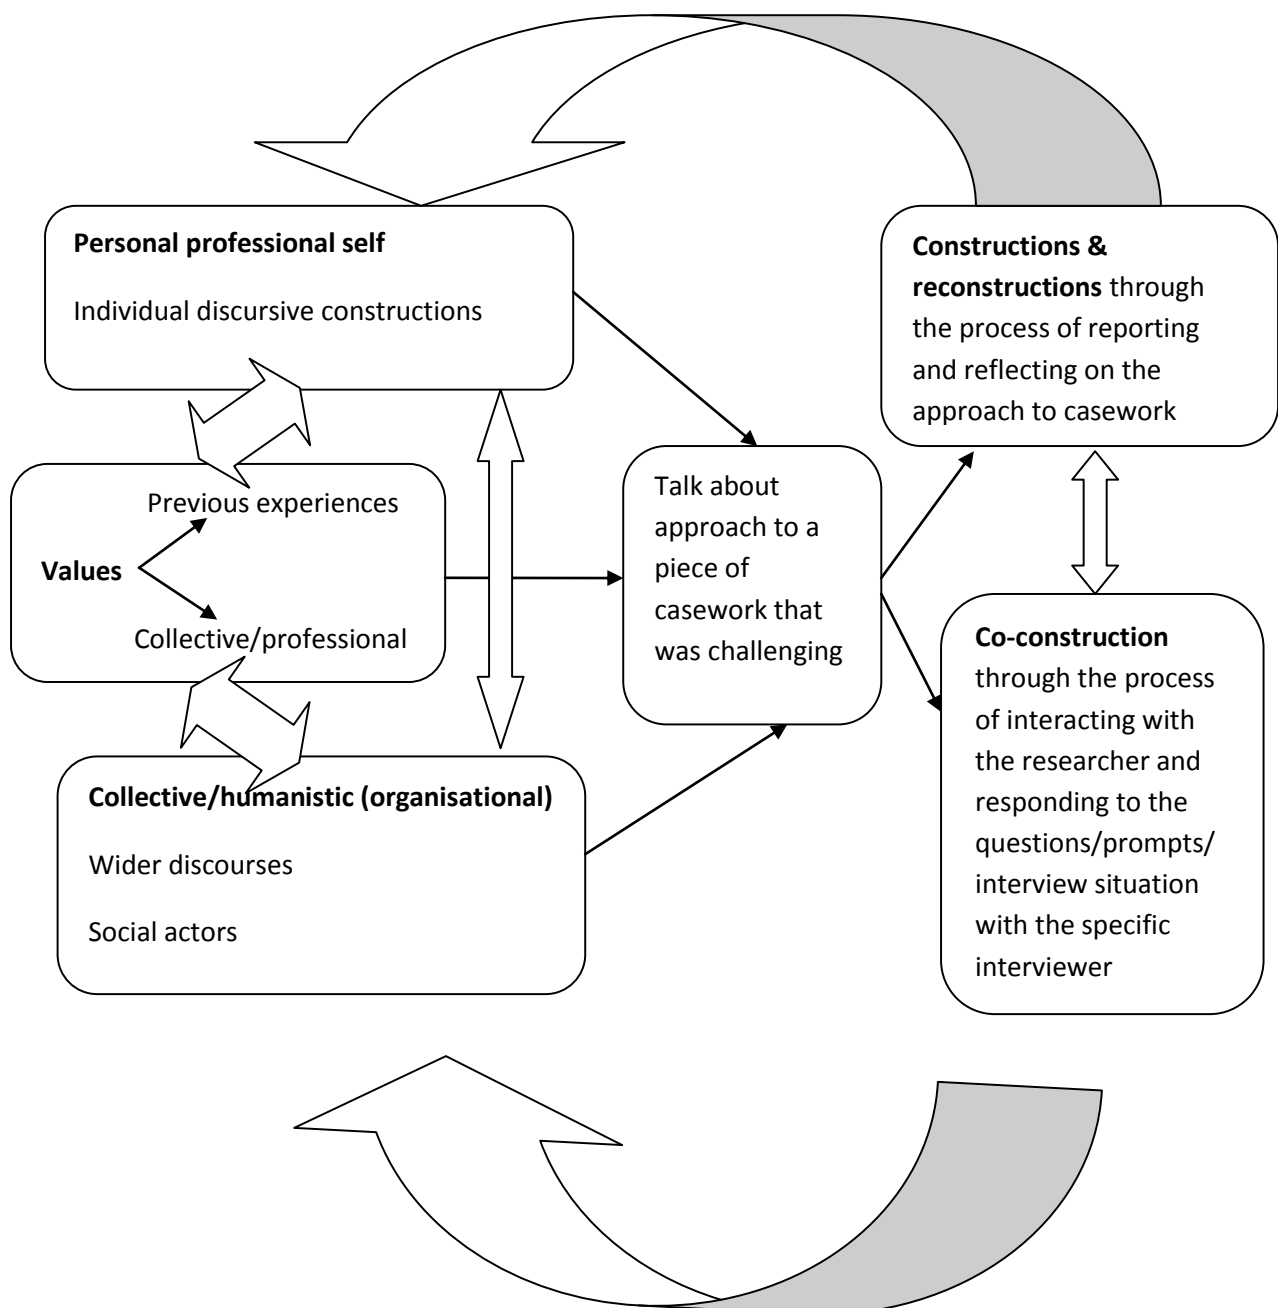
Personal professional self

Individual discursive constructions

Constructions & reconstructions through the process of reporting and reflecting on the approach to casework

Previous experiences

Values

Collective/professional

Talk about approach to a piece of casework that was challenging

Co-construction through the process of interacting with the researcher and responding to the questions/prompts/ interview situation with the specific interviewer

Collective/humanistic (organisational)

Wider discourses

Social actors